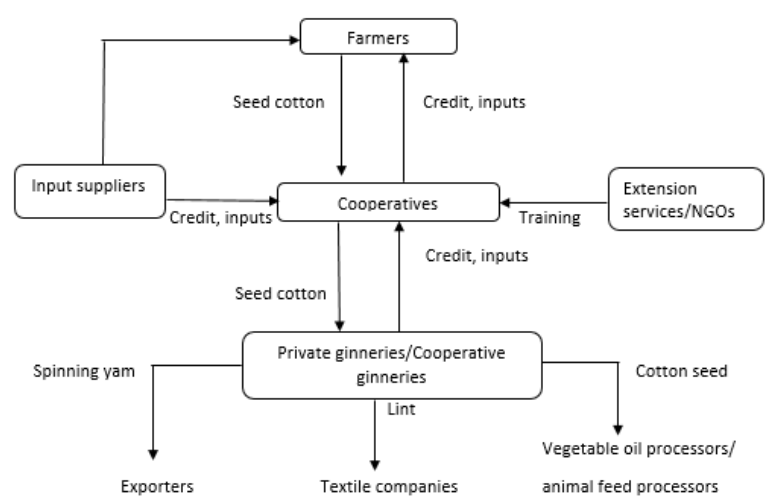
Farmers

Seed cotton

Credit, inputs

Input suppliers

Credit, inputs

Cooperatives

Training

Extension services/NGOs

Credit, inputs

Seed cotton

Spinning yam

Private ginneries/Cooperative ginneries

Cotton seed

Lint

Exporters

Textile companies

Vegetable oil processors/ animal feed processors